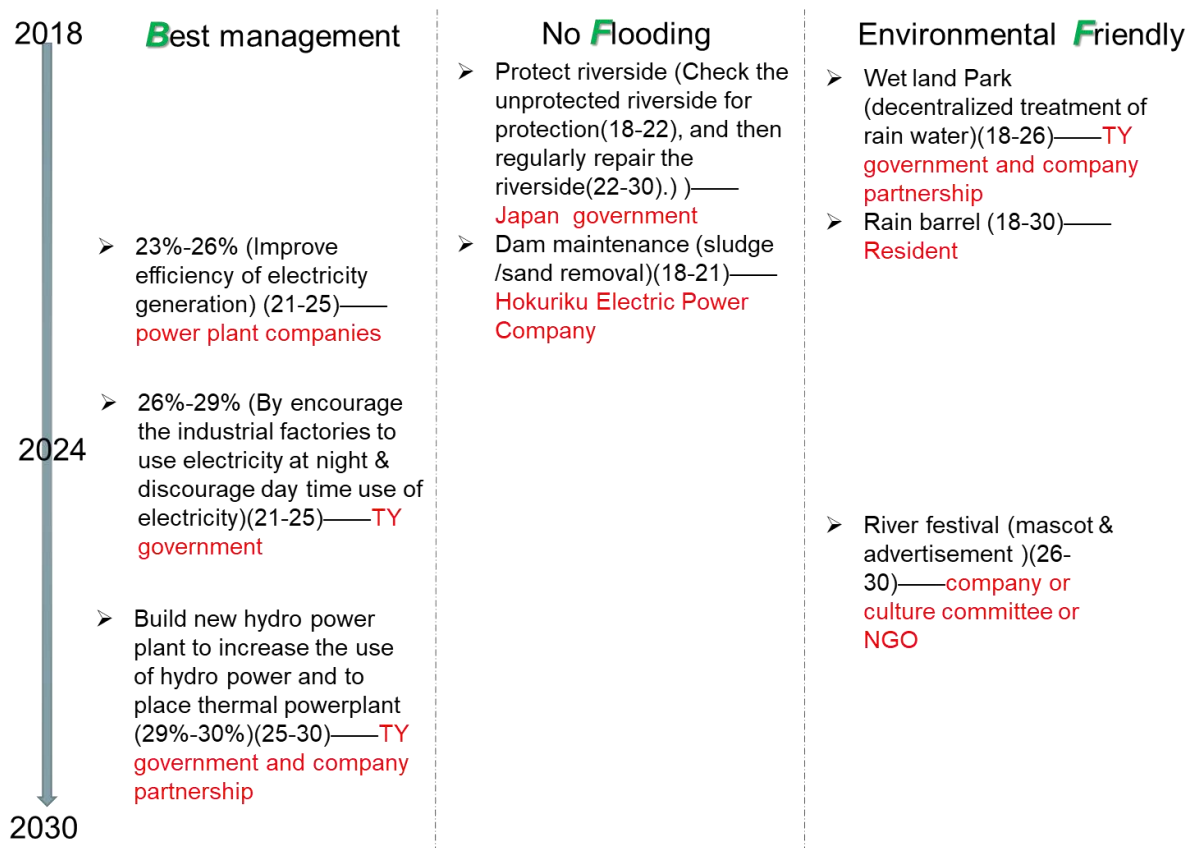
2018

2024

2030

Best management

➢ 23%-26% (Improve efficiency of electricity generation) (21-25)——power plant companies

➢ 26%-29% (By encourage the industrial factories to use electricity at night & discourage day time use of electricity)(21-25)——TY government

➢ Build new hydro power plant to increase the use of hydro power and to place thermal powerplant (29%-30%)(25-30)——TY government and company partnership

No Flooding

➢ Protect riverside (Check the unprotected riverside for protection(18-22), and then regularly repair the riverside(22-30).) )——Japan government

➢ Dam maintenance (sludge /sand removal)(18-21)——Hokuriku Electric Power Company

Environmental Friendly

➢ Wet land Park (decentralized treatment of rain water)(18-26)——TY government and company partnership

➢ Rain barrel (18-30)——Resident

➢ River festival (mascot & advertisement )(26-30)——company or culture committee or NGO